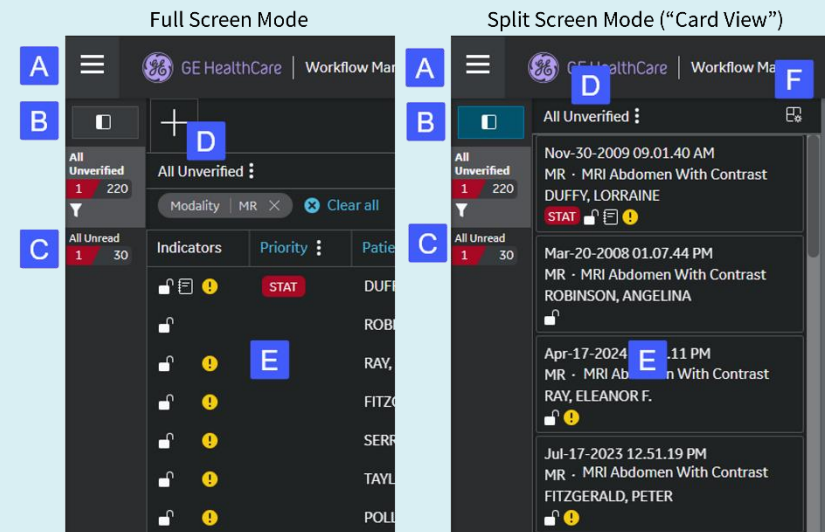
Full Screen Mode

A

GE HealthCare | Workflow Ma

B

All Unverified
1 220

C

All Unread
1 30

D

All Unverified

Modality | MR ×

Clear all

| Indicators | Priority | Patie |
|---|---|---|
| | STAT | DUFF |
| | | ROBI |
| | | RAY, |
| | | FITZ |
| | | SERR |
| | | TAYL |
| | | POLL |

E

Split Screen Mode ("Card View")

A

GE HealthCare | Workflow Ma

D

F

B

All Unverified
1 220

C

All Unread
1 30

All Unverified

Nov-30-2009 09.01.40 AM
MR · MRI Abdomen With Contrast
DUFFY, LORRAINE
STAT

Mar-20-2008 01.07.44 PM
MR · MRI Abdomen With Contrast
ROBINSON, ANGELINA

Apr-17-2024 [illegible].11 PM
MR · MRI Ab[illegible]n With Contrast
RAY, ELEANOR F.

E

Jul-17-2023 12.51.19 PM
MR · MRI Abdomen With Contrast
FITZGERALD, PETER